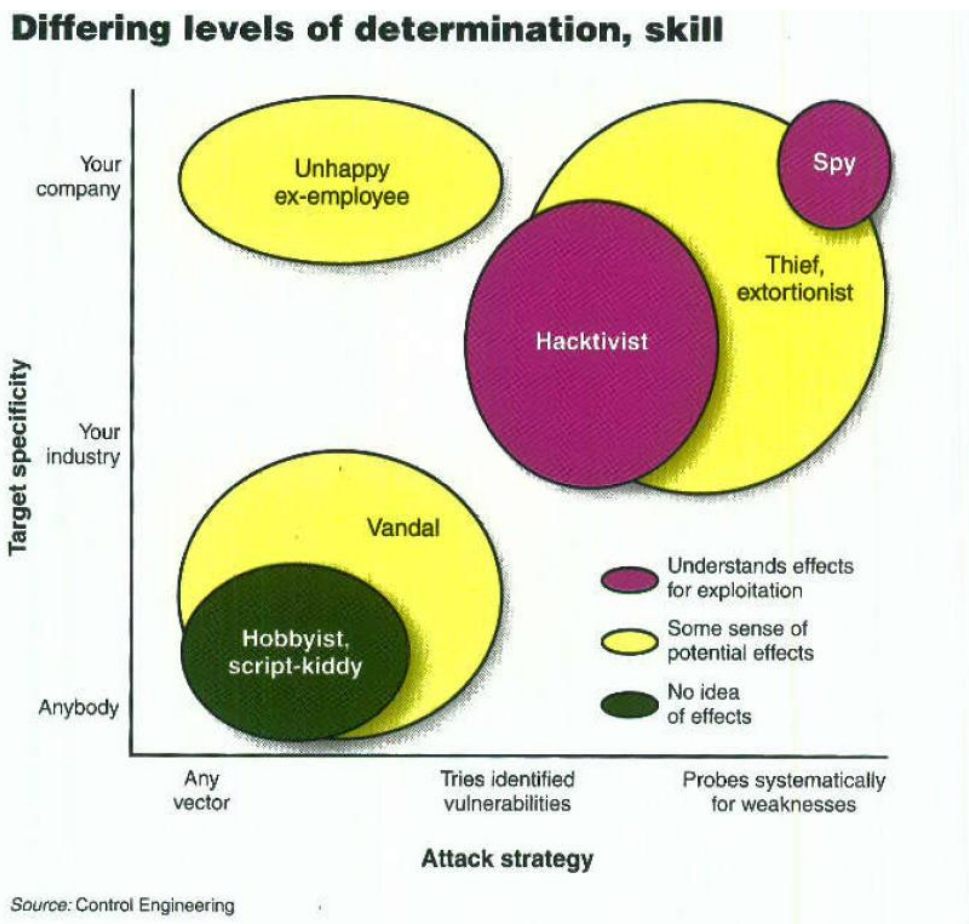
Differing levels of determination, skill

Target specificity

Your company

Your industry

Anybody

Unhappy ex-employee

Spy

Thief, extortionist

Hacktivist

Vandal

Hobbyist, script-kiddy

Understands effects for exploitation

Some sense of potential effects

No idea of effects

Any vector

Tries identified vulnerabilities

Probes systematically for weaknesses

Attack strategy

Source: Control Engineering